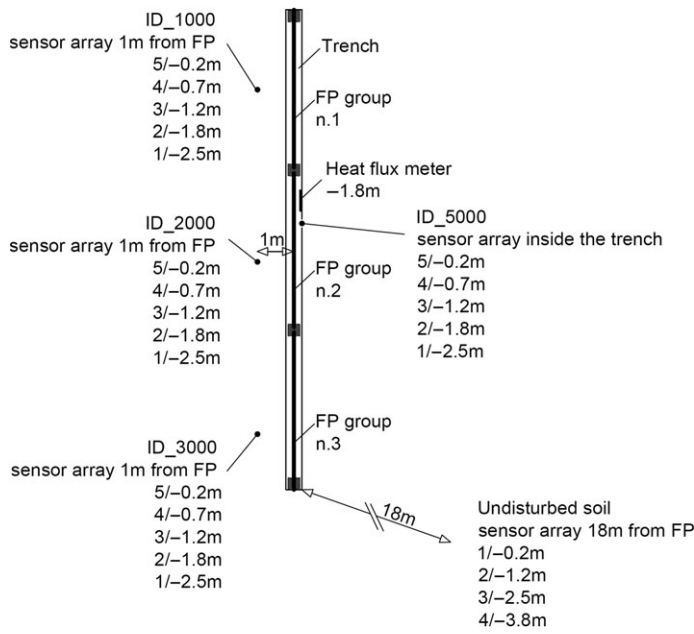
ID_1000
sensor array 1m from FP
5/−0.2m
4/−0.7m
3/−1.2m
2/−1.8m
1/−2.5m

Trench

FP group
n.1

Heat flux meter
−1.8m

ID_2000
sensor array 1m from FP
5/−0.2m
4/−0.7m
3/−1.2m
2/−1.8m
1/−2.5m

1m

ID_5000
sensor array inside the trench
5/−0.2m
4/−0.7m
3/−1.2m
2/−1.8m
1/−2.5m

FP group
n.2

FP group
n.3

ID_3000
sensor array 1m from FP
5/−0.2m
4/−0.7m
3/−1.2m
2/−1.8m
1/−2.5m

18m

Undisturbed soil
sensor array 18m from FP
1/−0.2m
2/−1.2m
3/−2.5m
4/−3.8m